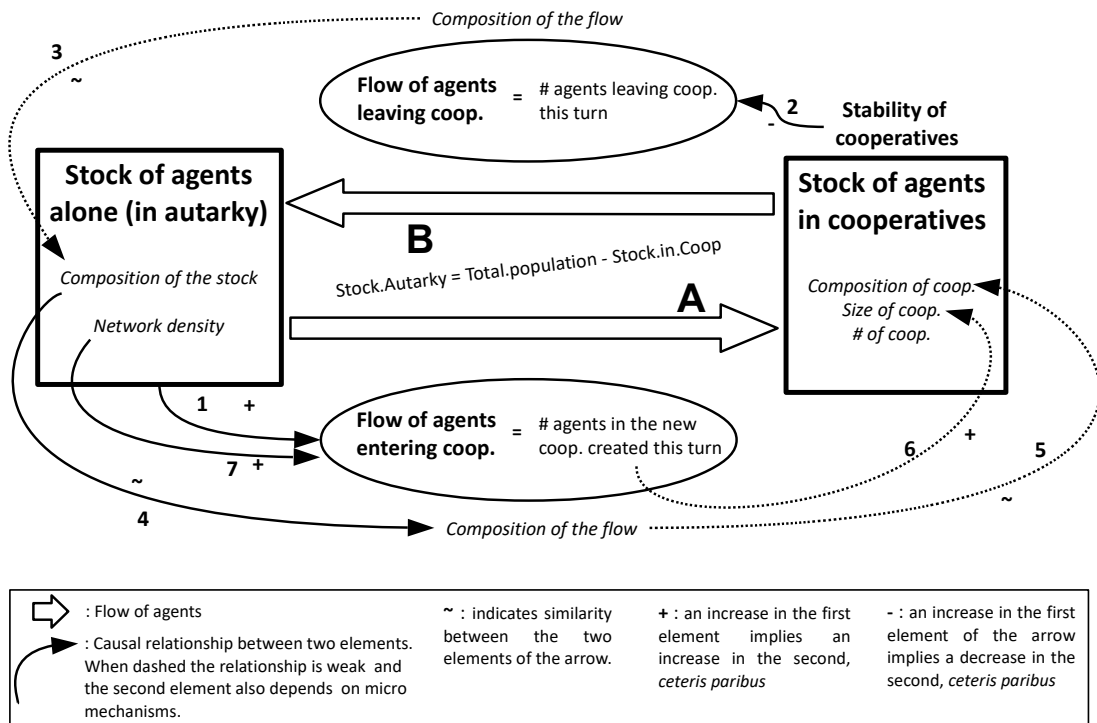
Composition of the flow

3
~

Flow of agents leaving coop. = # agents leaving coop. this turn

2
-
Stability of cooperatives

Stock of agents alone (in autarky)

Stock of agents in cooperatives

B

Stock.Autarky = Total.population - Stock.in.Coop

Composition of the stock

Network density

A

Composition of coop.
Size of coop.
# of coop.

1 +

Flow of agents entering coop. = # agents in the new coop. created this turn

7 +

6 +

5

~

~

4

Composition of the flow

: Flow of agents

: Causal relationship between two elements. When dashed the relationship is weak and the second element also depends on micro mechanisms.

~ : indicates similarity between the two elements of the arrow.

+ : an increase in the first element implies an increase in the second, ceteris paribus

- : an increase in the first element of the arrow implies a decrease in the second, ceteris paribus